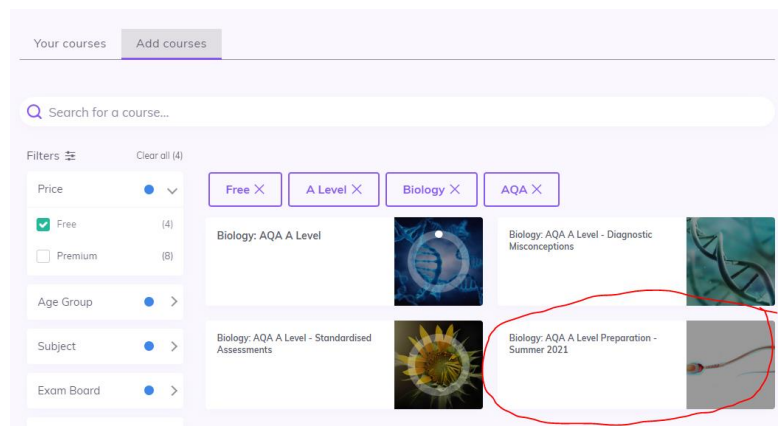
Your courses
Add courses

Search for a course...

Filters
Clear all (4)

Price
Free (4)
Premium (8)

Age Group

Subject

Exam Board

Free ✕
A Level ✕
Biology ✕
AQA ✕

Biology: AQA A Level

Biology: AQA A Level - Diagnostic Misconceptions

Biology: AQA A Level - Standardised Assessments

Biology: AQA A Level Preparation - Summer 2021